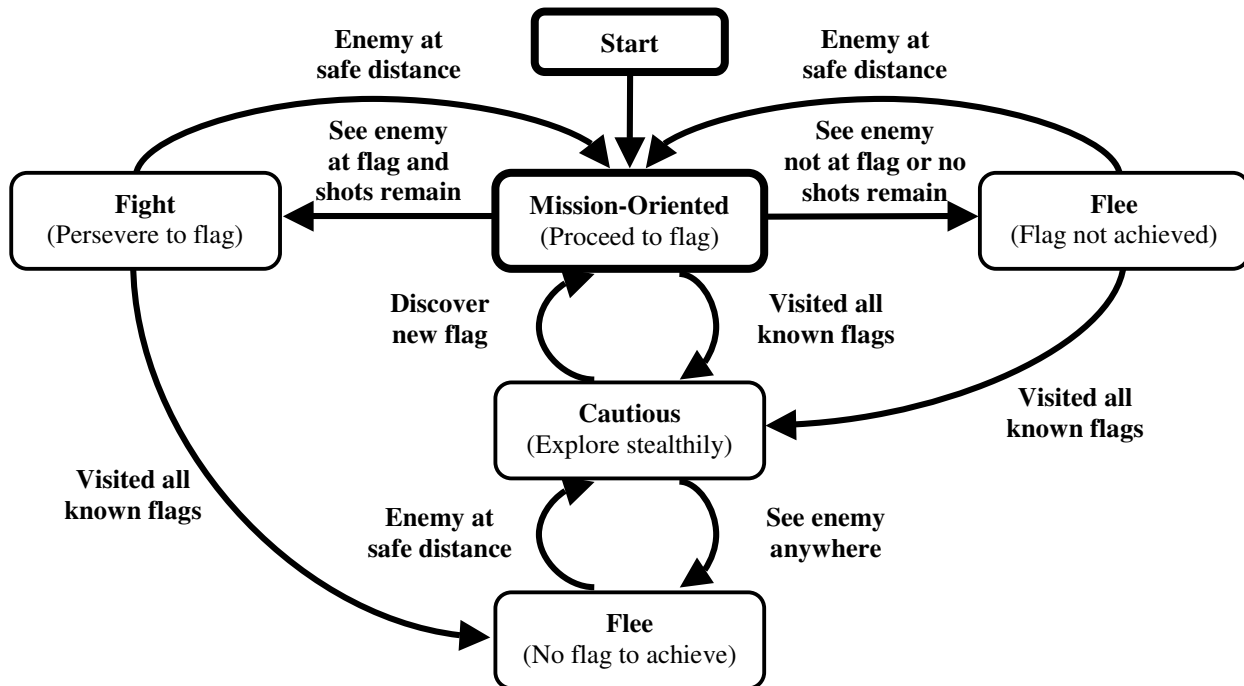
Enemy at safe distance

Start

Enemy at safe distance

See enemy at flag and shots remain

See enemy not at flag or no shots remain

Fight
(Persevere to flag)

Mission-Oriented
(Proceed to flag)

Flee
(Flag not achieved)

Discover new flag

Visited all known flags

Cautious
(Explore stealthily)

Visited all known flags

Visited all known flags

Enemy at safe distance

See enemy anywhere

Flee
(No flag to achieve)